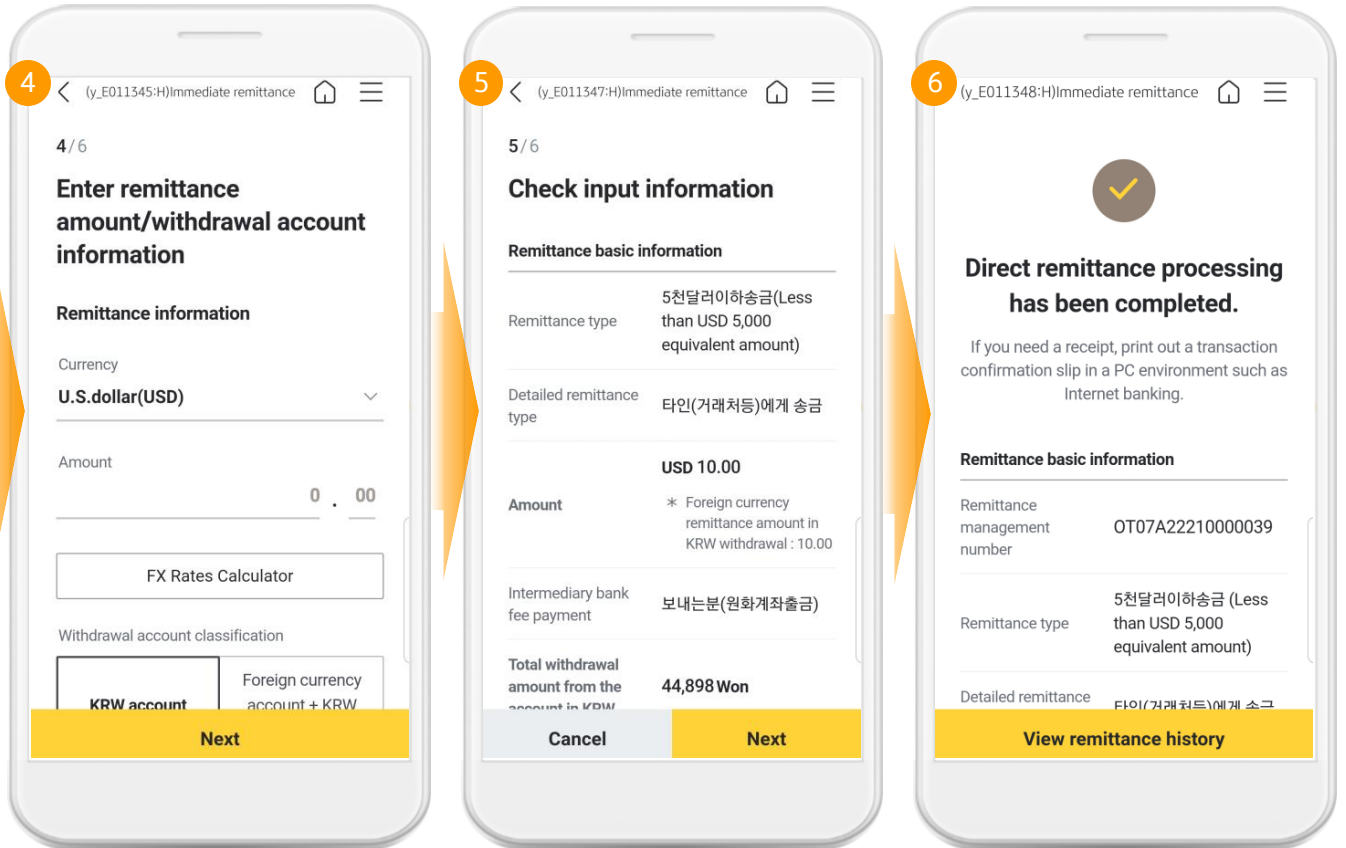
4

(y_E011345:H)Immediate remittance

4/6

Enter remittance amount/withdrawal account information

Remittance information

Currency

U.S.dollar(USD)

Amount

0 . 00

FX Rates Calculator

Withdrawal account classification

KRW account

Foreign currency account + KRW

Next

5

(y_E011347:H)Immediate remittance

5/6

Check input information

Remittance basic information

| | |
|---|---|
| Remittance type | 5천달러이하송금(Less than USD 5,000 equivalent amount) |
| Detailed remittance type | 타인(거래처등)에게 송금 |
| Amount | USD 10.00 ＊ Foreign currency remittance amount in KRW withdrawal : 10.00 |
| Intermediary bank fee payment | 보내는분(원화계좌출금) |
| Total withdrawal amount from the account in KRW | 44,898 Won |

Cancel

Next

6

(y_E011348:H)Immediate remittance

Direct remittance processing has been completed.

If you need a receipt, print out a transaction confirmation slip in a PC environment such as Internet banking.

Remittance basic information

| | |
|---|---|
| Remittance management number | OT07A22210000039 |
| Remittance type | 5천달러이하송금 (Less than USD 5,000 equivalent amount) |
| Detailed remittance | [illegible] |

View remittance history